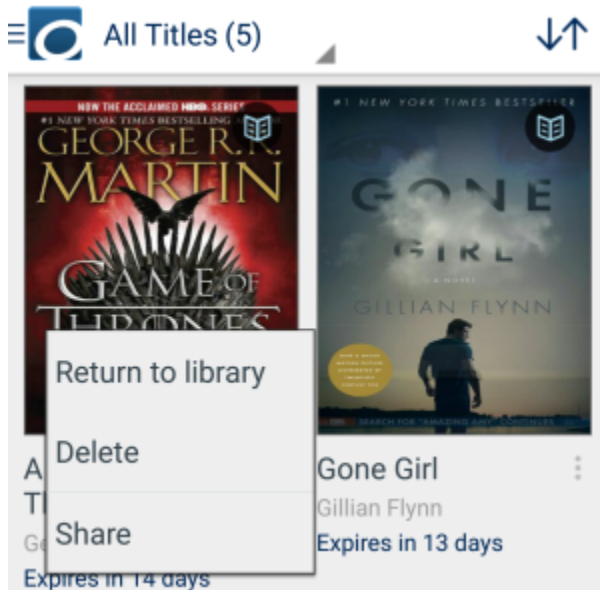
All Titles (5)

NOW THE ACCLAIMED HBO SERIES
#1 NEW YORK TIMES BESTSELLING
GEORGE R.R. MARTIN
GAME OF THRONES

#1 NEW YORK TIMES BESTSELLER
GONE GIRL
A NOVEL
GILLIAN FLYNN

Return to library
Delete
Share

A
Th
Ge
Expires in 14 days

Gone Girl
Gillian Flynn
Expires in 13 days